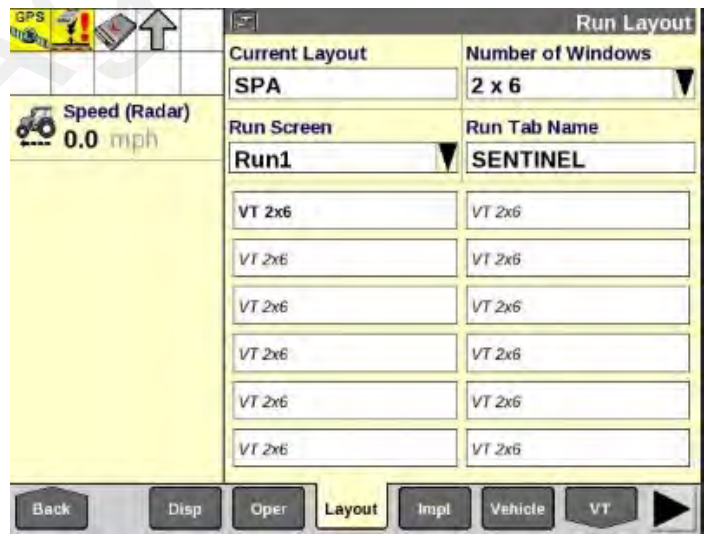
GPS

Speed (Radar)
0.0 mph

Run Layout

Current Layout
SPA

Number of Windows
2 x 6

Run Screen
Run1

Run Tab Name
SENTINEL

| VT 2x6 | VT 2x6 |
|---|---|
| VT 2x6 | VT 2x6 |
| VT 2x6 | VT 2x6 |
| VT 2x6 | VT 2x6 |
| VT 2x6 | VT 2x6 |
| VT 2x6 | VT 2x6 |

Back Disp Oper Layout Impl Vehicle VT